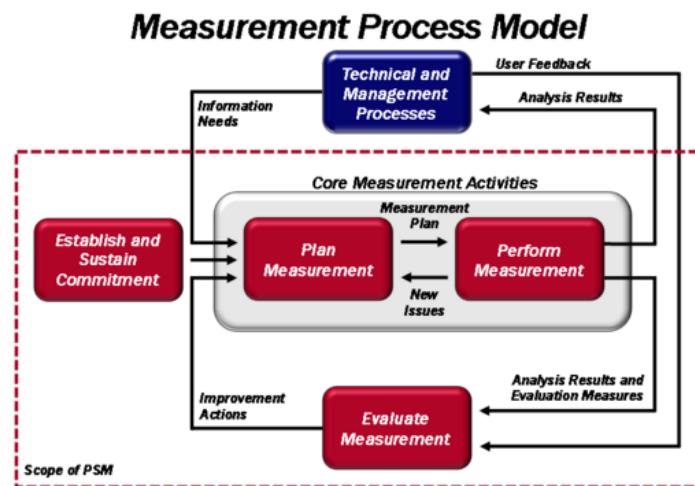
Measurement Process Model

Technical and Management Processes

User Feedback

Analysis Results

Information Needs

Core Measurement Activities

Establish and Sustain Commitment

Plan Measurement

Measurement Plan

New Issues

Perform Measurement

Improvement Actions

Evaluate Measurement

Analysis Results and Evaluation Measures

Scope of PSM